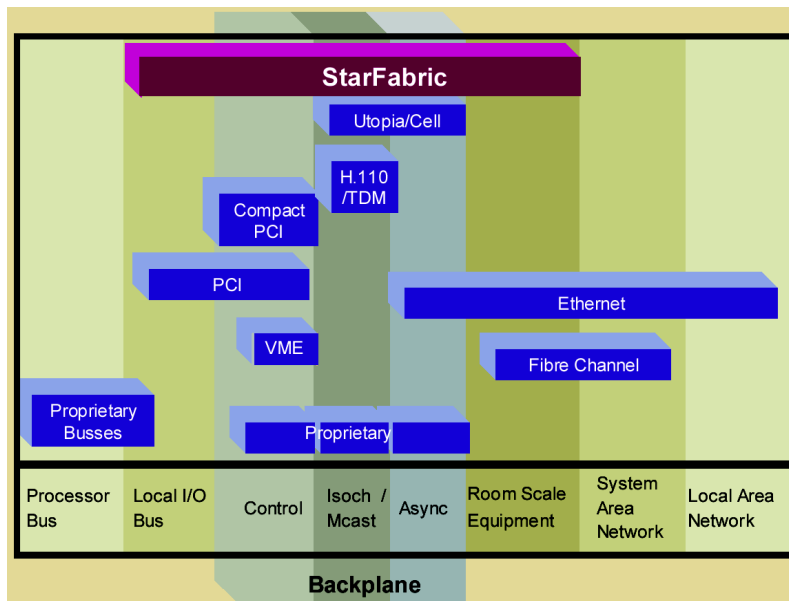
StarFabric

Utopia/Cell

H.110 /TDM

Compact PCI

PCI

Ethernet

VME

Fibre Channel

Proprietary Busses

Proprietary

| Processor Bus | Local I/O Bus | Control | Isoch / Mcast | Async | Room Scale Equipment | System Area Network | Local Area Network |
|---|---|---|---|---|---|---|---|

Backplane